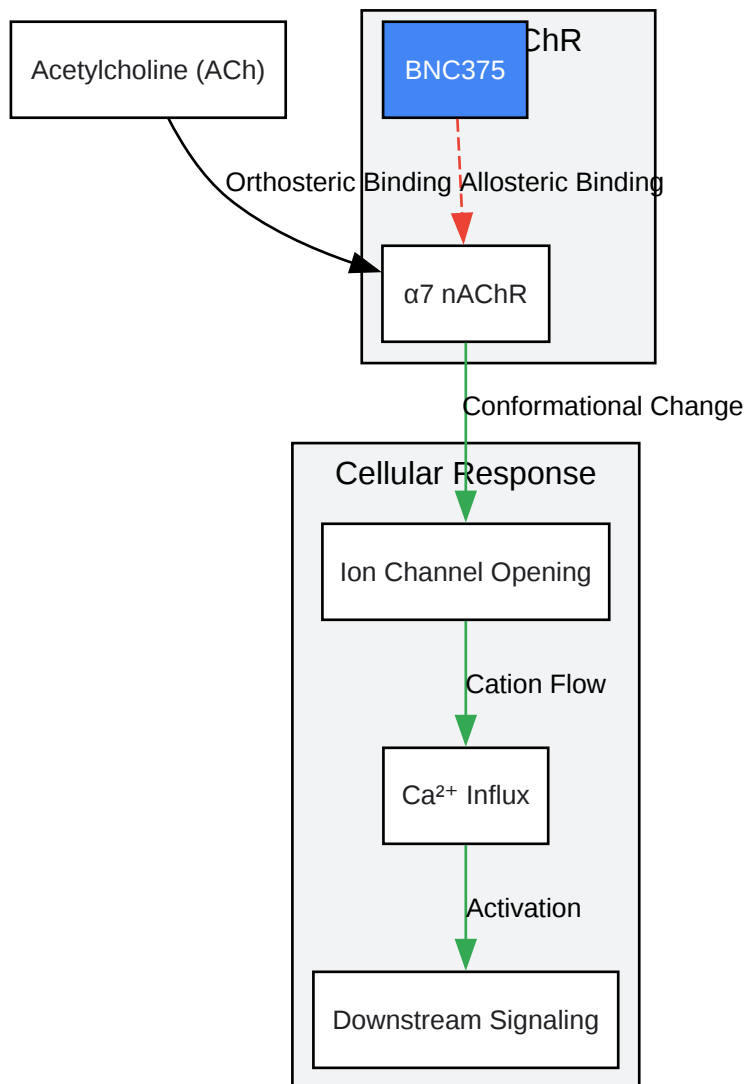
Acetylcholine (ACh)

BNC375

ChR

Orthosteric Binding

Allosteric Binding

α7 nAChR

Conformational Change

Cellular Response

Ion Channel Opening

Cation Flow

Ca²⁺ Influx

Activation

Downstream Signaling